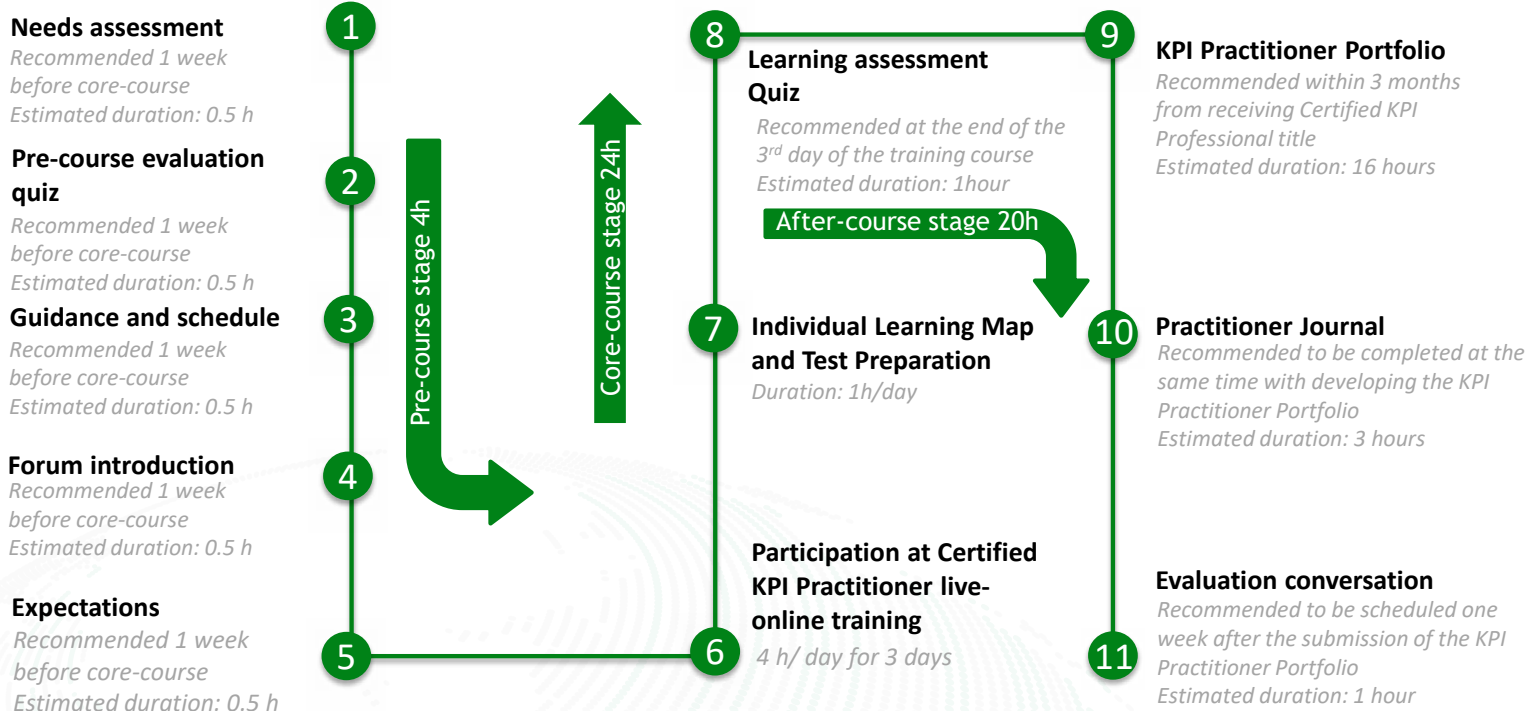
Needs assessment
Recommended 1 week before core-course
Estimated duration: 0.5 h

1

Pre-course evaluation quiz
Recommended 1 week before core-course
Estimated duration: 0.5 h

2

Guidance and schedule
Recommended 1 week before core-course
Estimated duration: 0.5 h

3

Forum introduction
Recommended 1 week before core-course
Estimated duration: 0.5 h

4

Expectations
Recommended 1 week before core-course
Estimated duration: 0.5 h

5

Pre-course stage 4h

Core-course stage 24h

6

Participation at Certified KPI Practitioner live-online training
4 h/ day for 3 days

7

Individual Learning Map and Test Preparation
Duration: 1h/day

8

Learning assessment Quiz
Recommended at the end of the 3$^{rd}$ day of the training course
Estimated duration: 1hour

After-course stage 20h

9

KPI Practitioner Portfolio
Recommended within 3 months from receiving Certified KPI Professional title
Estimated duration: 16 hours

10

Practitioner Journal
Recommended to be completed at the same time with developing the KPI Practitioner Portfolio
Estimated duration: 3 hours

11

Evaluation conversation
Recommended to be scheduled one week after the submission of the KPI Practitioner Portfolio
Estimated duration: 1 hour